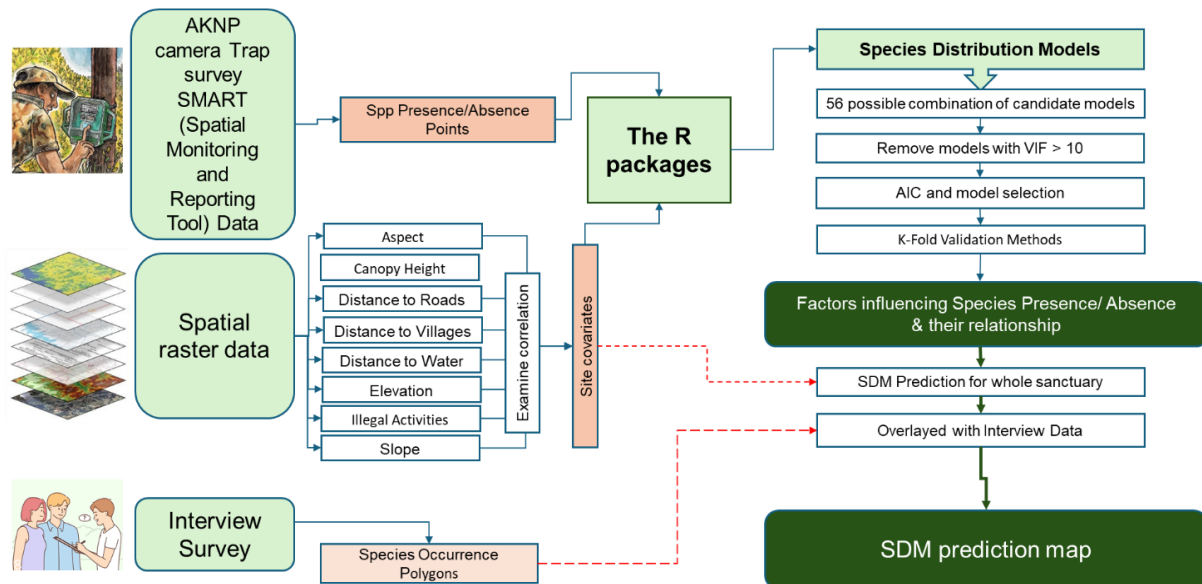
AKNP camera Trap survey SMART (Spatial Monitoring and Reporting Tool) Data

Spp Presence/Absence Points

The R packages

Species Distribution Models

56 possible combination of candidate models

Remove models with VIF > 10

AIC and model selection

K-Fold Validation Methods

Factors influencing Species Presence/ Absence & their relationship

Spatial raster data

Aspect

Canopy Height

Distance to Roads

Distance to Villages

Distance to Water

Elevation

Illegal Activities

Slope

Examine correlation

Site covariates

SDM Prediction for whole sanctuary

Overlayed with Interview Data

Interview Survey

Species Occurrence Polygons

SDM prediction map